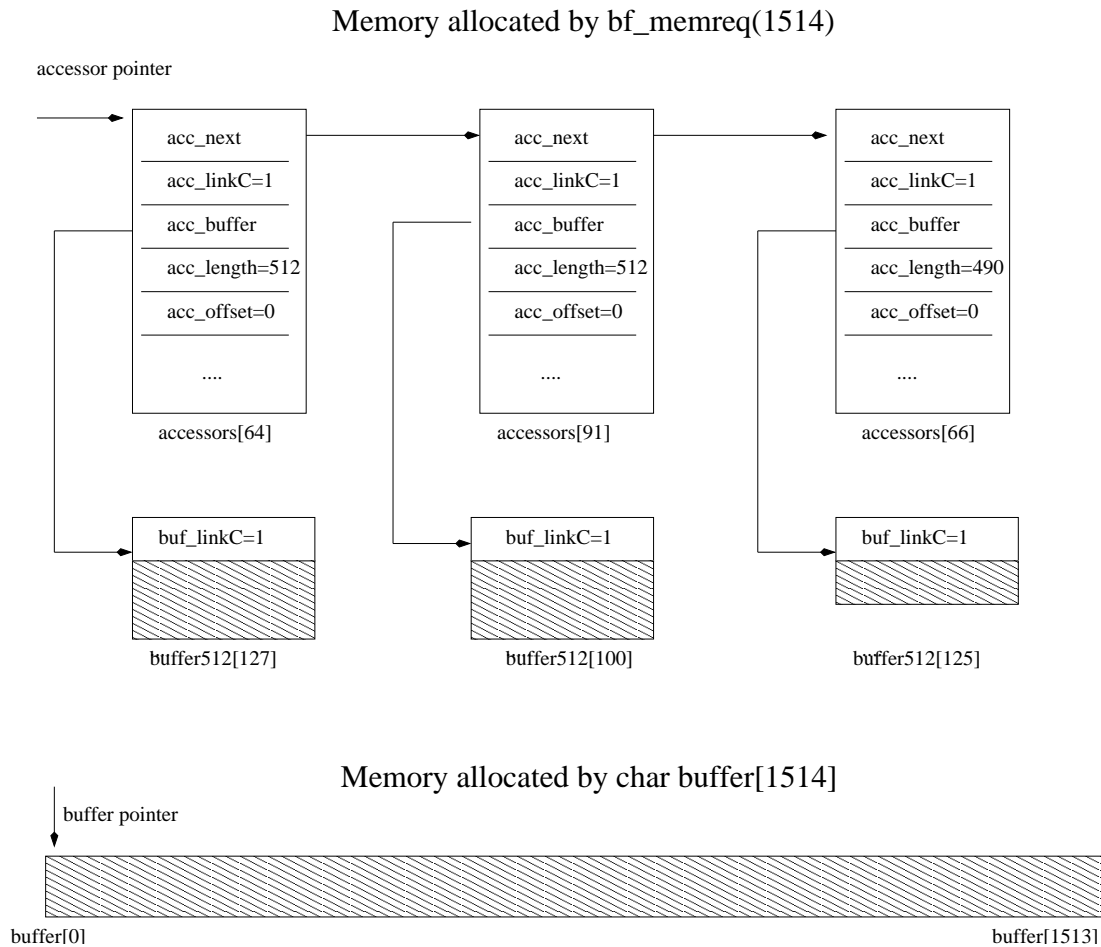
Memory allocated by bf_memreq(1514)

accessor pointer

acc_next
acc_linkC=1
acc_buffer
acc_length=512
acc_offset=0
....
accessors[64]

acc_next
acc_linkC=1
acc_buffer
acc_length=512
acc_offset=0
....
accessors[91]

acc_next
acc_linkC=1
acc_buffer
acc_length=490
acc_offset=0
....
accessors[66]

buf_linkC=1
buffer512[127]

buf_linkC=1
buffer512[100]

buf_linkC=1
buffer512[125]

Memory allocated by char buffer[1514]

buffer pointer

buffer[0]

buffer[1513]